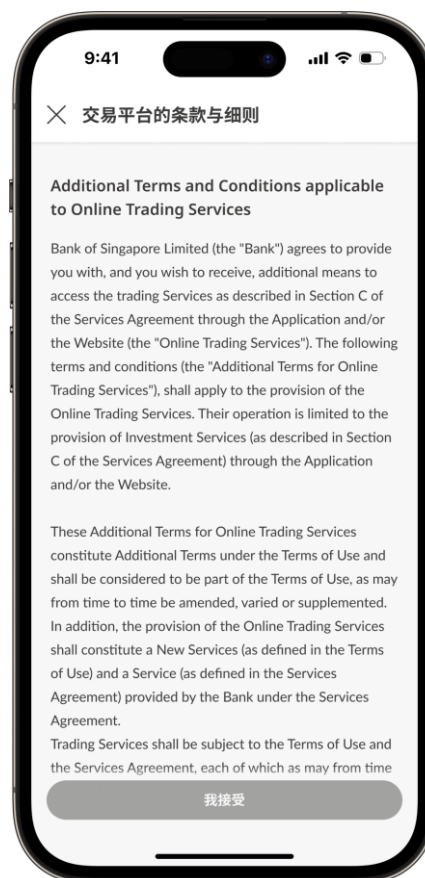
9:41

交易平台的条款与细则

Additional Terms and Conditions applicable to Online Trading Services

Bank of Singapore Limited (the "Bank") agrees to provide you with, and you wish to receive, additional means to access the trading Services as described in Section C of the Services Agreement through the Application and/or the Website (the "Online Trading Services"). The following terms and conditions (the "Additional Terms for Online Trading Services"), shall apply to the provision of the Online Trading Services. Their operation is limited to the provision of Investment Services (as described in Section C of the Services Agreement) through the Application and/or the Website.

These Additional Terms for Online Trading Services constitute Additional Terms under the Terms of Use and shall be considered to be part of the Terms of Use, as may from time to time be amended, varied or supplemented. In addition, the provision of the Online Trading Services shall constitute a New Services (as defined in the Terms of Use) and a Service (as defined in the Services Agreement) provided by the Bank under the Services Agreement.
Trading Services shall be subject to the Terms of Use and the Services Agreement, each of which as may from time

我接受